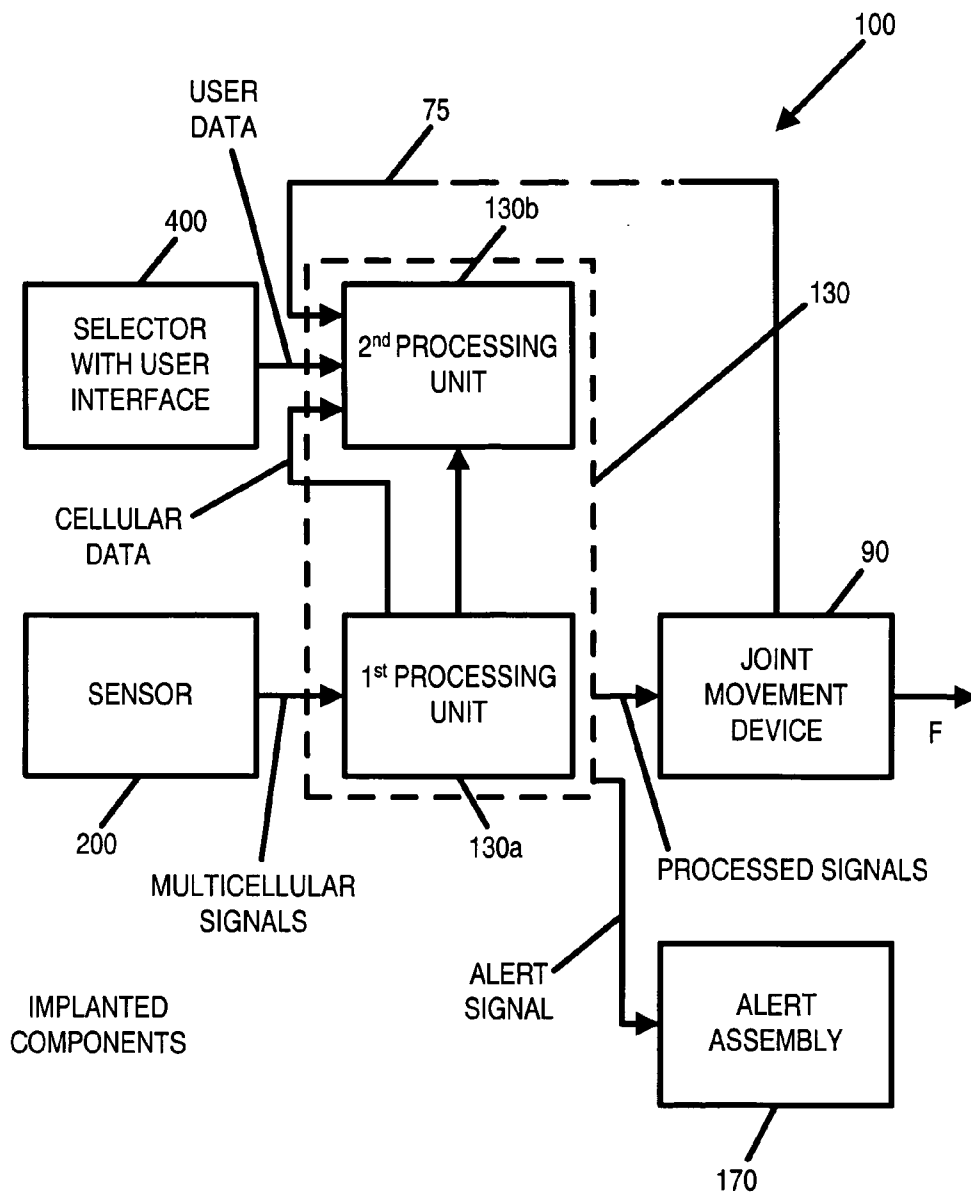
100

USER DATA

75

130b

400

SELECTOR WITH USER INTERFACE

2$^{nd}$ PROCESSING UNIT

130

CELLULAR DATA

90

SENSOR

1$^{st}$ PROCESSING UNIT

JOINT MOVEMENT DEVICE

F

200

130a

MULTICELLULAR SIGNALS

PROCESSED SIGNALS

ALERT SIGNAL

ALERT ASSEMBLY

IMPLANTED COMPONENTS

170